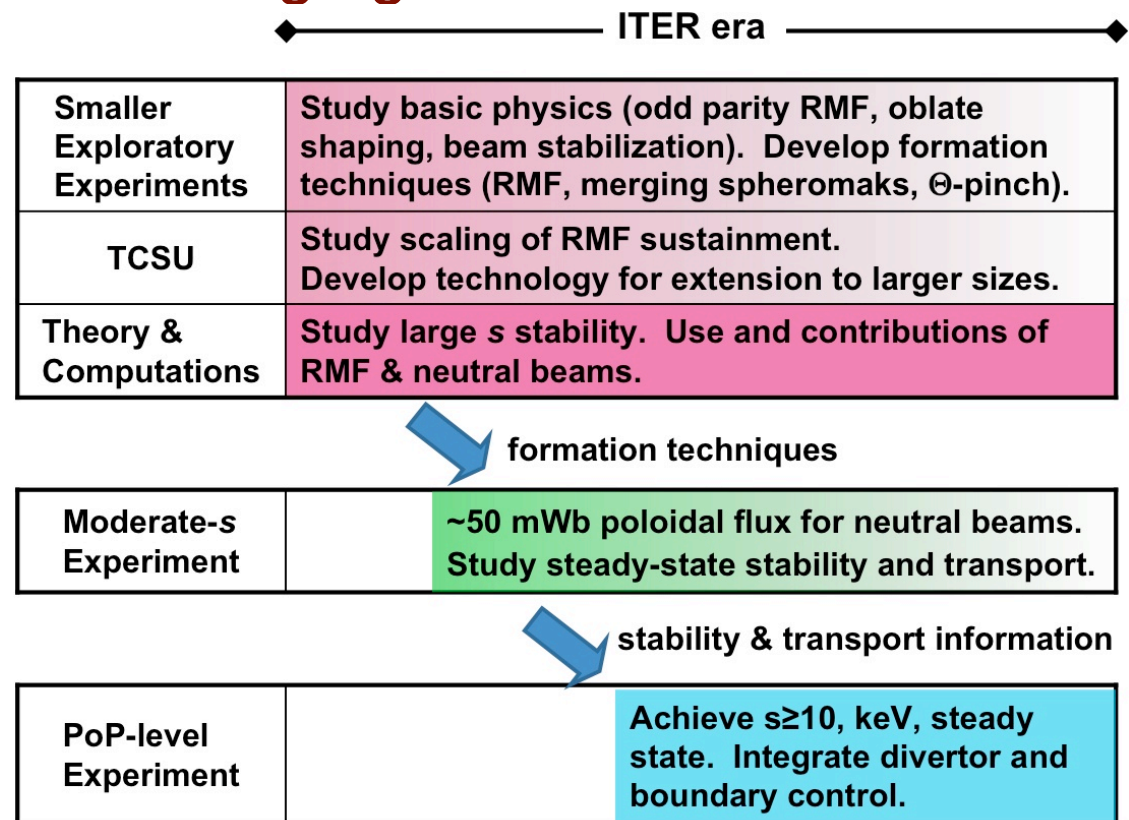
ITER era

| | |
|---|---|
| Smaller Exploratory Experiments | Study basic physics (odd parity RMF, oblate shaping, beam stabilization). Develop formation techniques (RMF, merging spheromaks, Θ-pinch). |
| TCSU | Study scaling of RMF sustainment. Develop technology for extension to larger sizes. |
| Theory & Computations | Study large *s* stability. Use and contributions of RMF & neutral beams. |

formation techniques

| | |
|---|---|
| Moderate-*s* Experiment | ~50 mWb poloidal flux for neutral beams. Study steady-state stability and transport. |

stability & transport information

| | |
|---|---|
| PoP-level Experiment | Achieve s≥10, keV, steady state. Integrate divertor and boundary control. |